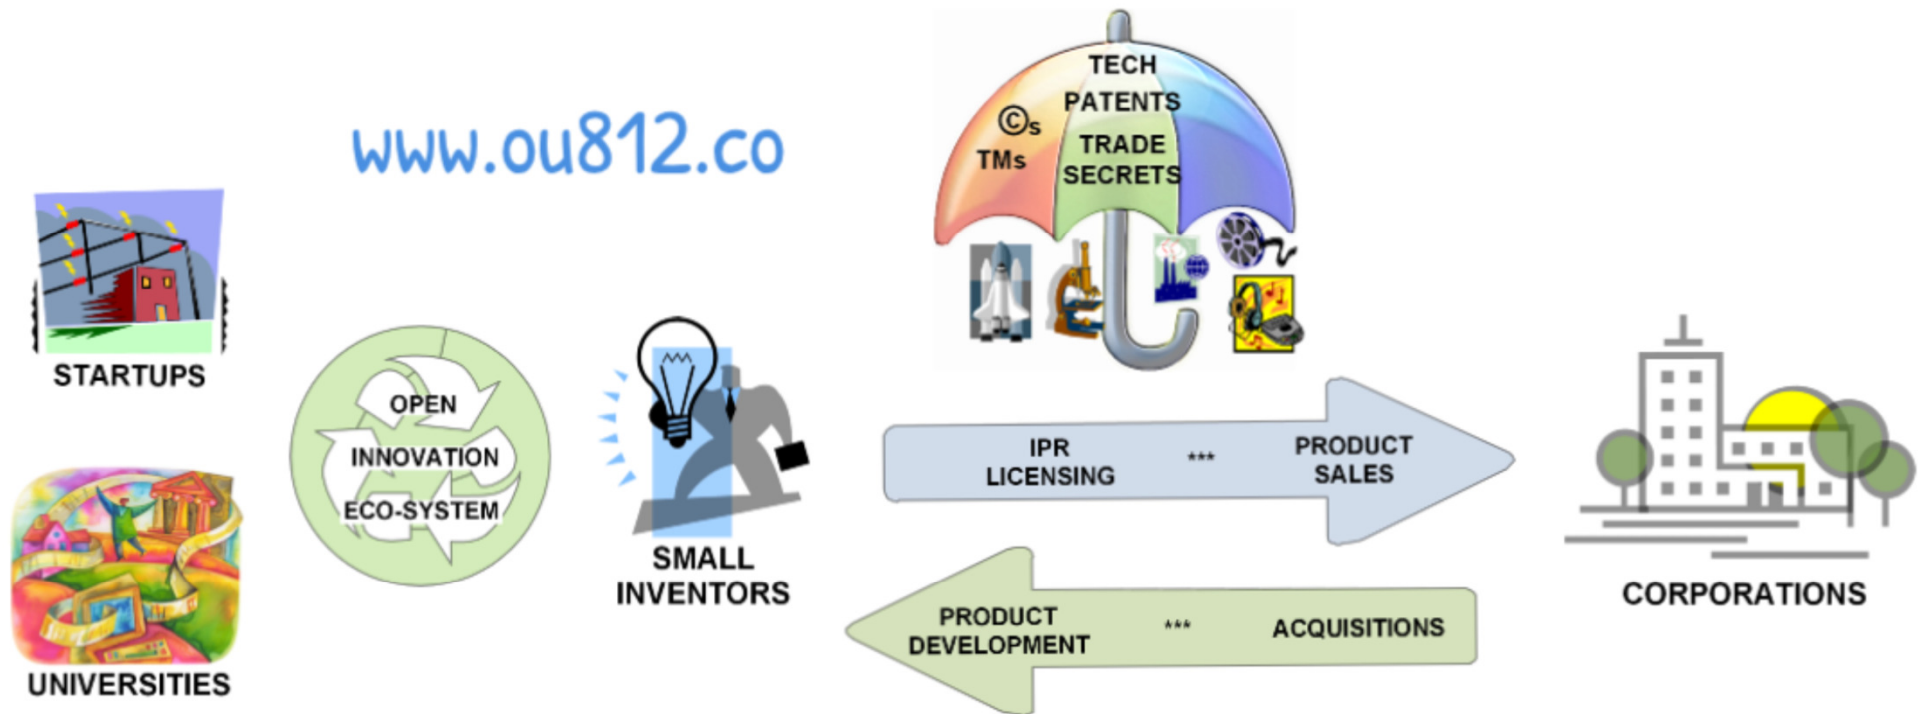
www.ou812.co

TECH
PATENTS
©s
TMs
TRADE
SECRETS

STARTUPS

OPEN
INNOVATION
ECO-SYSTEM

SMALL
INVENTORS

IPR
LICENSING *** PRODUCT
SALES

PRODUCT
DEVELOPMENT *** ACQUISITIONS

CORPORATIONS

UNIVERSITIES